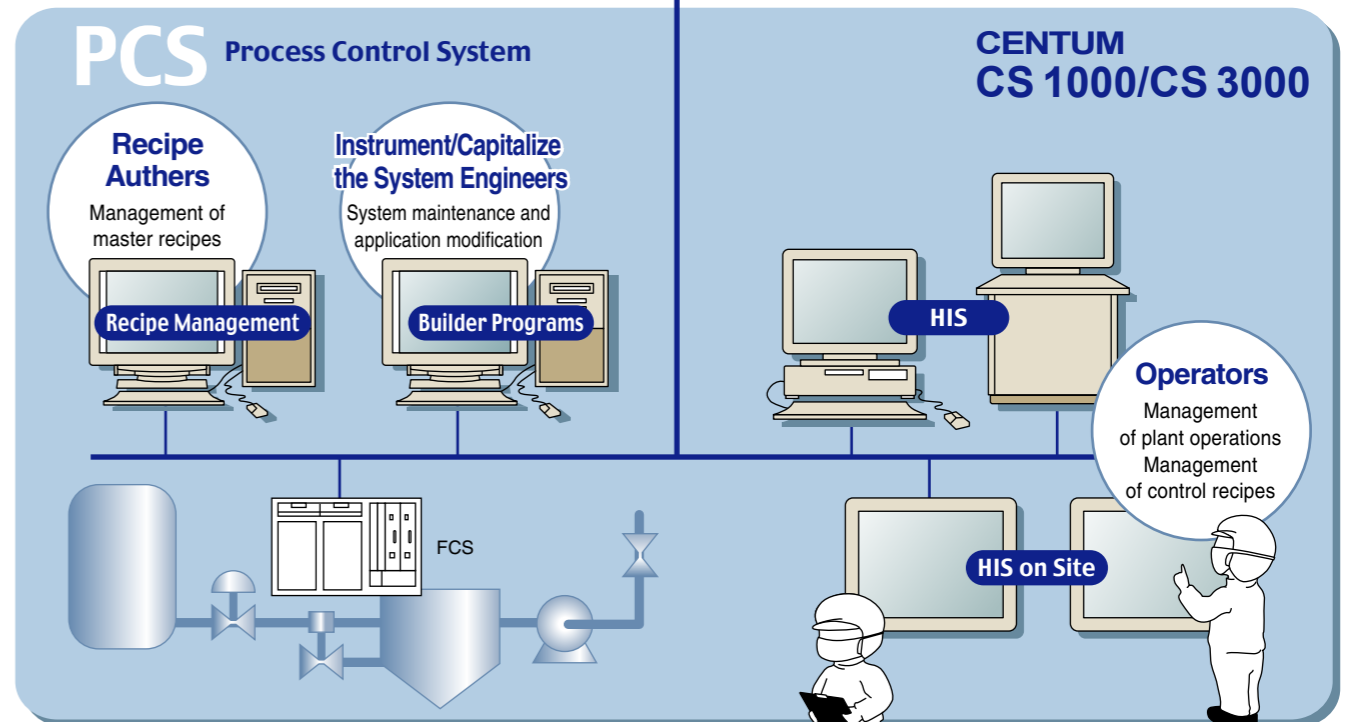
PCS Process Control System

CENTUM
CS 1000/CS 3000

Recipe Authers
Management of master recipes

Instrument/Capitalize the System Engineers
System maintenance and application modification

Recipe Management

Builder Programs

HIS

Operators
Management of plant operations
Management of control recipes

FCS

HIS on Site